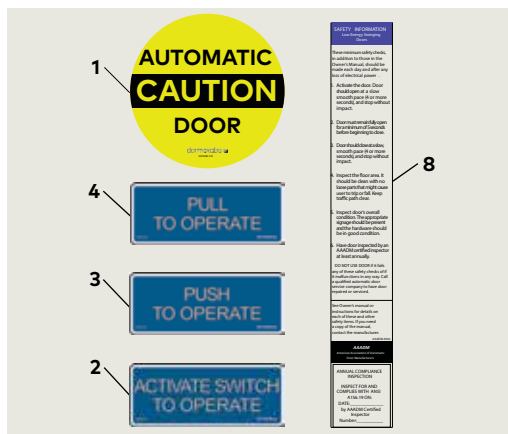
1

AUTOMATIC

CAUTION

DOOR

dormakaba

4

PULL TO OPERATE

3

PUSH TO OPERATE

2

ACTIVATE SWITCH TO OPERATE

8

SAFETY INFORMATION
Low Energy Swinging Doors

These minimum safety checks, in addition to those in the Owner's Manual should be made each day and after any loss of electrical power.

1. Activate the door. Door should open at a slow smooth pace (4 or more seconds), and stop without impact.

2. Door must remain fully open for a minimum of 5 seconds before beginning to close.

3. Door should close at a slow, smooth pace (4 or more seconds) and stop without impact.

4. Inspect the floor area. It should be clean with no loose parts that might cause user to trip or fall. Keep traffic path clear.

5. Inspect door's overall condition. The appropriate signage should be present and the hardware should be in good condition.

6. Have door inspected by an AAADM certified inspector at least annually.

DO NOT USE DOOR if it fails any of these safety checks or if it malfunctions in any way. Call a qualified automatic door service company to have door repaired or serviced.

See Owner's manual or instructions for details on each of these and other safety items. If you need a copy of the manual, contact the manufacturer.

AAADM
American Association of Automatic Door Manufacturers

ANNUAL COMPLIANCE INSPECTION

INSPECT FOR AND COMPLIES WITH: ANSI A156.19 ON:
DATE: ______
by AAADM Certified Inspector
Number: ______